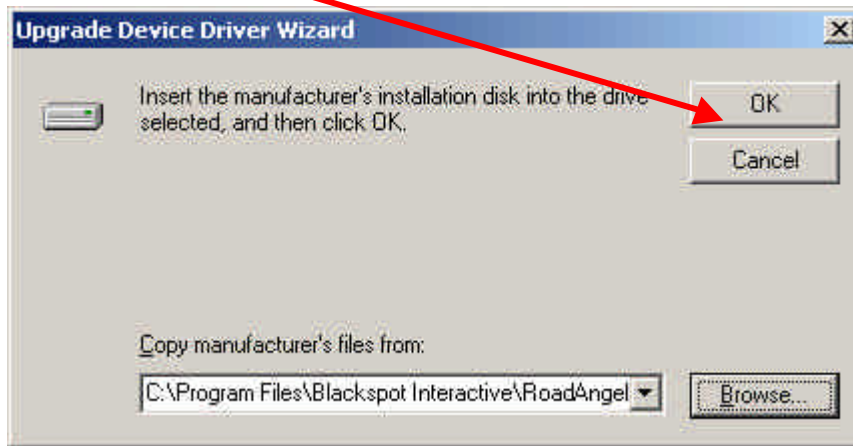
Upgrade Device Driver Wizard

Insert the manufacturer's installation disk into the drive selected, and then click OK.

OK

Cancel

Copy manufacturer's files from:

C:\Program Files\Blackspot Interactive\RoadAngel

Browse...